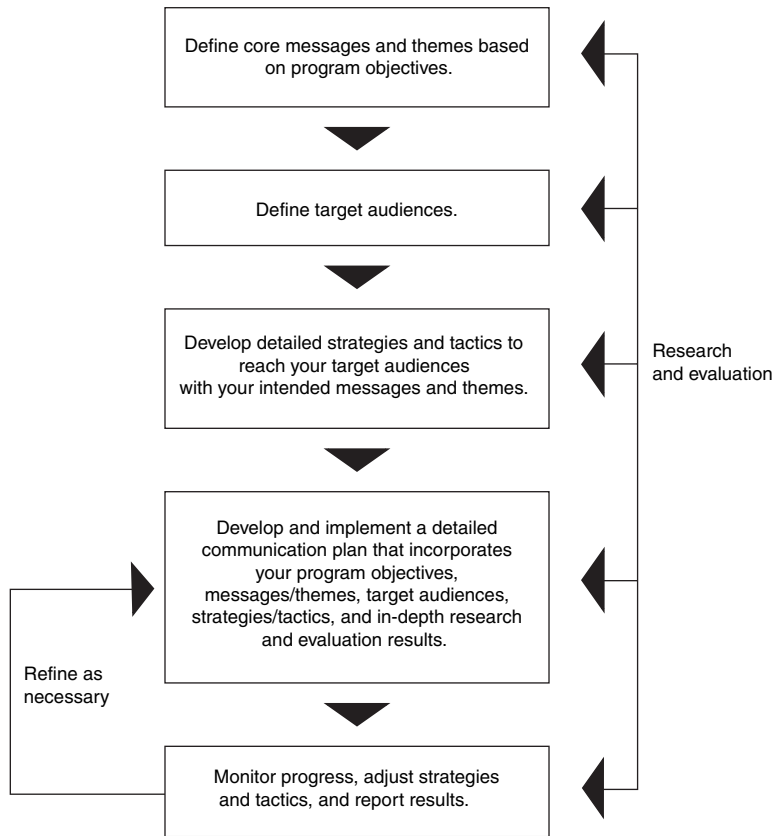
Define core messages and themes based on program objectives.

Define target audiences.

Develop detailed strategies and tactics to reach your target audiences with your intended messages and themes.

Research and evaluation

Develop and implement a detailed communication plan that incorporates your program objectives, messages/themes, target audiences, strategies/tactics, and in-depth research and evaluation results.

Refine as necessary

Monitor progress, adjust strategies and tactics, and report results.